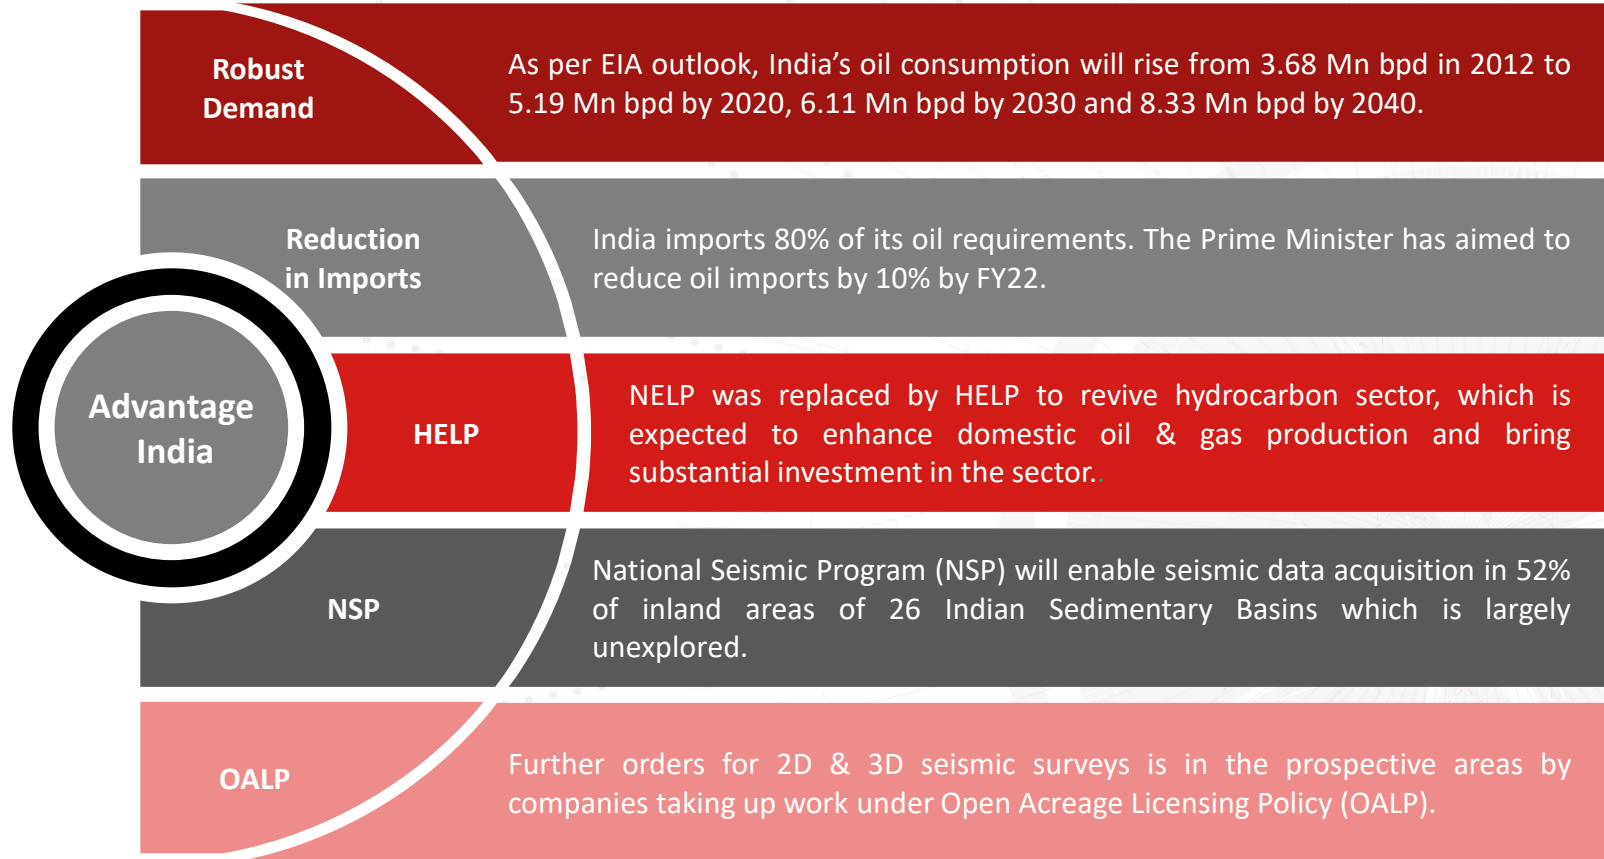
Advantage India

Robust Demand

As per EIA outlook, India’s oil consumption will rise from 3.68 Mn bpd in 2012 to 5.19 Mn bpd by 2020, 6.11 Mn bpd by 2030 and 8.33 Mn bpd by 2040.

Reduction in Imports

India imports 80% of its oil requirements. The Prime Minister has aimed to reduce oil imports by 10% by FY22.

HELP

NELP was replaced by HELP to revive hydrocarbon sector, which is expected to enhance domestic oil & gas production and bring substantial investment in the sector..

NSP

National Seismic Program (NSP) will enable seismic data acquisition in 52% of inland areas of 26 Indian Sedimentary Basins which is largely unexplored.

OALP

Further orders for 2D & 3D seismic surveys is in the prospective areas by companies taking up work under Open Acreage Licensing Policy (OALP).